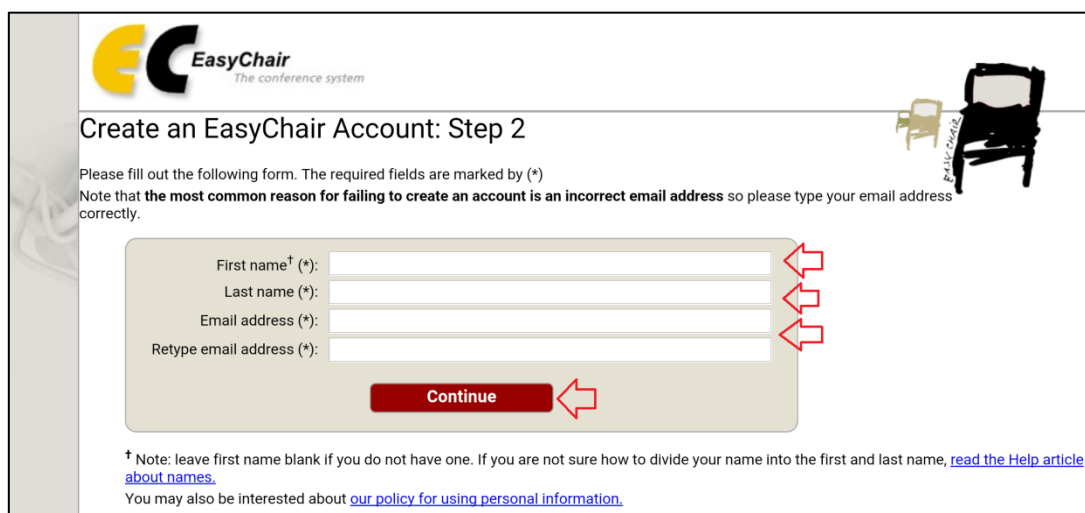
EasyChair
The conference system

EASY CHAIR

Create an EasyChair Account: Step 2

Please fill out the following form. The required fields are marked by (*)
Note that **the most common reason for failing to create an account is an incorrect email address** so please type your email address correctly.

First name$^{\dagger}$ (*):
Last name (*):
Email address (*):
Retype email address (*):

Continue

$^{\dagger}$ Note: leave first name blank if you do not have one. If you are not sure how to divide your name into the first and last name, read the Help article about names.
You may also be interested about our policy for using personal information.